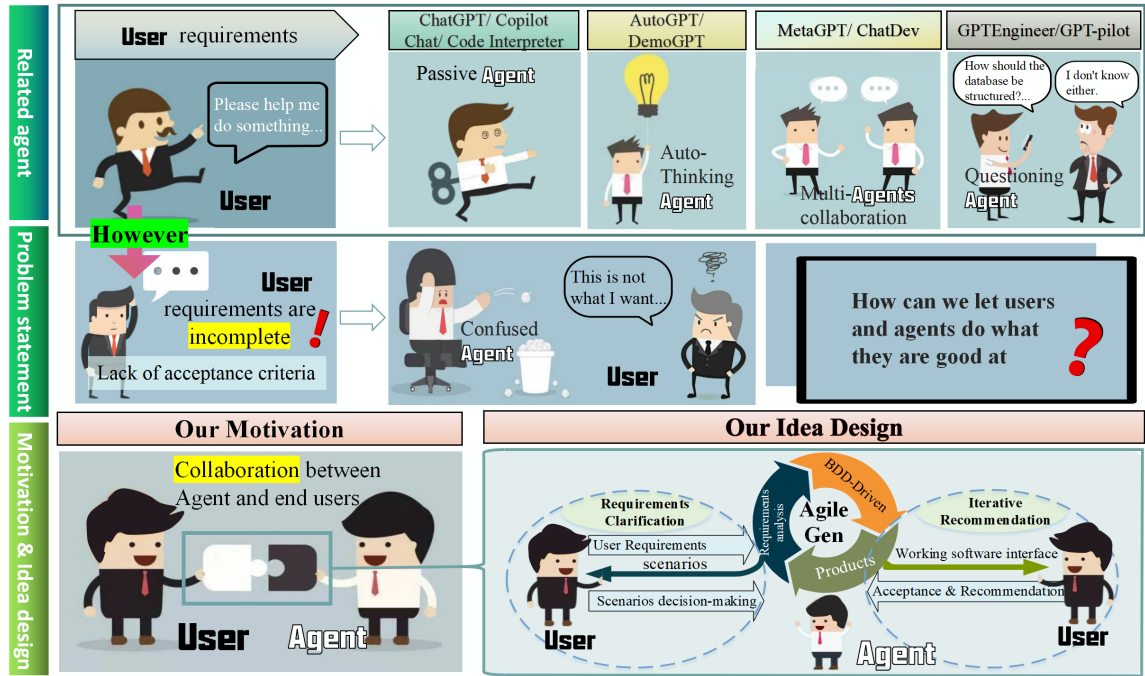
Related agent

User requirements

Please help me do something...

User

ChatGPT/ Copilot Chat/ Code Interpreter

Passive Agent

AutoGPT/ DemoGPT

Auto-Thinking Agent

MetaGPT/ ChatDev

Multi-Agents collaboration

GPTEngineer/GPT-pilot

How should the database be structured?...

I don't know either.

Questioning Agent

Problem statement

However

User requirements are incomplete

Lack of acceptance criteria

This is not what I want...

Confused Agent

User

How can we let users and agents do what they are good at

Motivation & Idea design

Our Motivation

Collaboration between Agent and end users

User

Agent

Our Idea Design

Requirements Clarification

User Requirements

scenarios

Scenarios decision-making

User

Requirements analysis

BDD-Driven

Agile Gen

Products

Agent

Iterative Recommendation

Working software interface

Acceptance & Recommendation

User